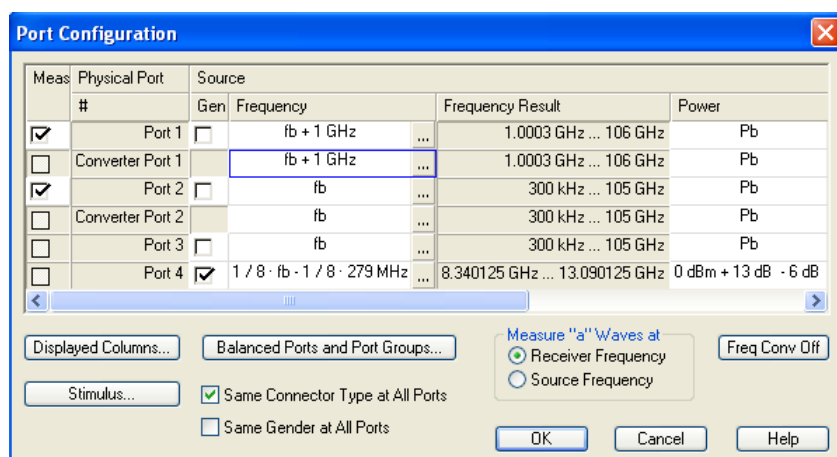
Port Configuration

| Meas | Physical Port | Source | | | |
|---|---|---|---|---|---|
| | # | Gen | Frequency | Frequency Result | Power |
| ☑ | Port 1 | ☐ | fb + 1 GHz ... | 1.0003 GHz ... 106 GHz | Pb |
| ☐ | Converter Port 1 | | fb + 1 GHz ... | 1.0003 GHz ... 106 GHz | Pb |
| ☑ | Port 2 | ☐ | fb ... | 300 kHz ... 105 GHz | Pb |
| ☐ | Converter Port 2 | | fb ... | 300 kHz ... 105 GHz | Pb |
| ☐ | Port 3 | ☐ | fb ... | 300 kHz ... 105 GHz | Pb |
| ☐ | Port 4 | ☑ | 1 / 8 · fb - 1 / 8 · 279 MHz ... | 8.340125 GHz ... 13.090125 GHz | 0 dBm + 13 dB · 6 dB |

Displayed Columns...

Balanced Ports and Port Groups...

Measure "a" Waves at

Receiver Frequency

Source Frequency

Freq Conv Off

Stimulus...

Same Connector Type at All Ports

Same Gender at All Ports

OK

Cancel

Help